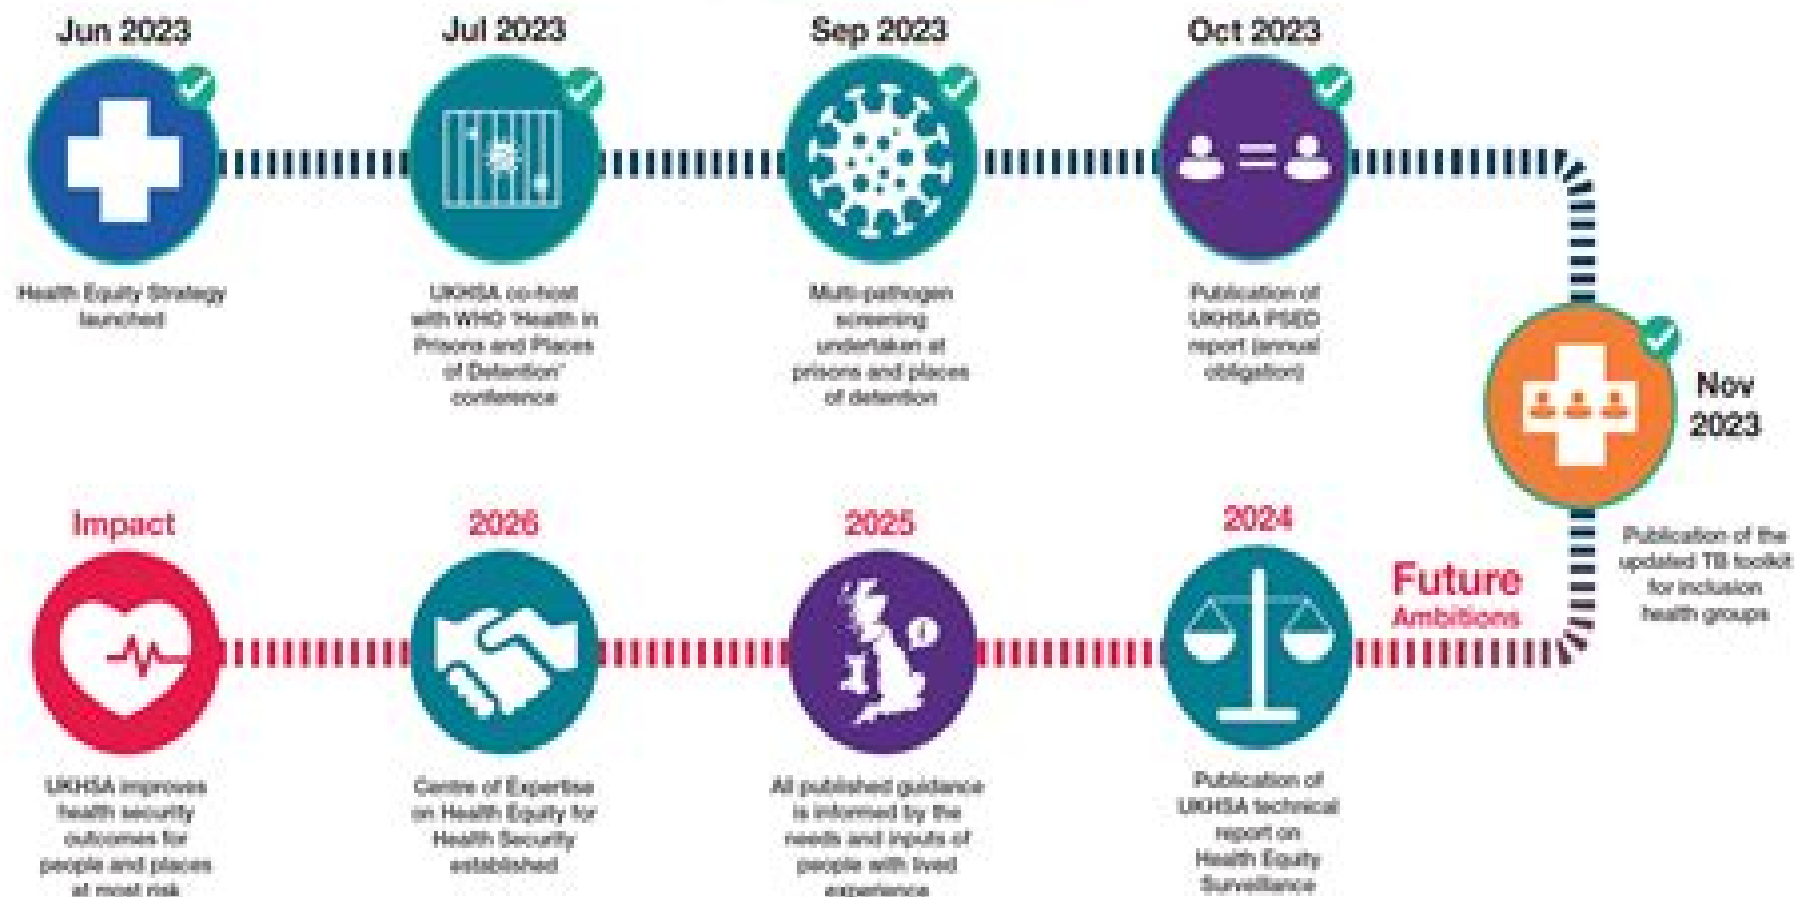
Jun 2023

Health Equity Strategy launched

Jul 2023

UKHSA co-host with WHO 'Health in Prisons and Places of Detention' conference

Sep 2023

Multi-pathogen screening undertaken at prisons and places of detention

Oct 2023

Publication of UKHSA PSED report (annual obligation)

Nov 2023

Publication of the updated TB toolkit for inclusion health groups

Future Ambitions

2024

Publication of UKHSA technical report on Health Equity Surveillance

2025

All published guidance is informed by the needs and inputs of people with lived experience

2026

Centre of Expertise on Health Equity for Health Security established

Impact

UKHSA improves health security outcomes for people and places at most risk